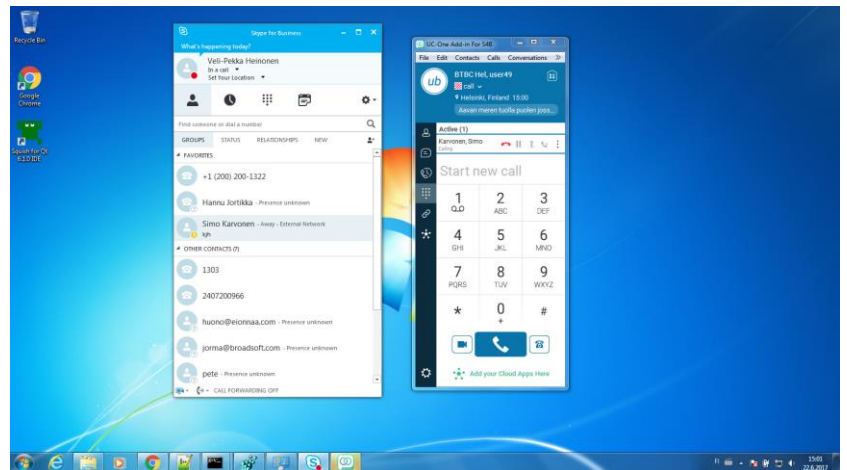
Recycle Bin

Google Chrome

Squish for Qt 6.2.0 IDE

Skype for Business
What's happening today?
Veli-Pekka Heinonen
In a call
Set Your Location
Find someone or dial a number
GROUPS STATUS RELATIONSHIPS NEW
FAVORITES
+1 (200) 200-1322
Hannu Jortikka - Presence unknown
Simo Karvonen - Away - External Network
kjh
OTHER CONTACTS (7)
1303
2407200966
huono@eionnaa.com - Presence unknown
jorma@broadsoft.com - Presence unknown
pete - Presence unknown
CALL FORWARDING OFF

UC-One Add-In For S4B
File Edit Contacts Calls Conversations
ub
BTBC Hel, user49
call
Helsinki, Finland 15:00
Aavan meren tuolla puolen jossa
Active (1)
Karvonen, Simo
Calling
Start new call
1 2 ABC 3 DEF
4 GHI 5 JKL 6 MNO
7 PQRS 8 TUV 9 WXYZ
* 0 + #
Add your Cloud Apps Here

15:01
22.6.2017